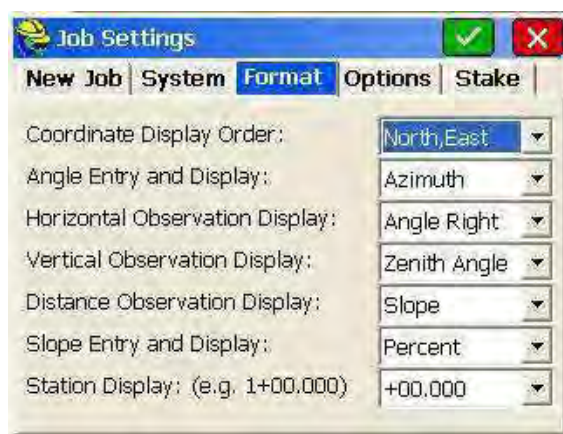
Job Settings

New Job | System | Format | Options | Stake |

Coordinate Display Order: North,East
Angle Entry and Display: Azimuth
Horizontal Observation Display: Angle Right
Vertical Observation Display: Zenith Angle
Distance Observation Display: Slope
Slope Entry and Display: Percent
Station Display: (e.g. 1+00.000) +00.000